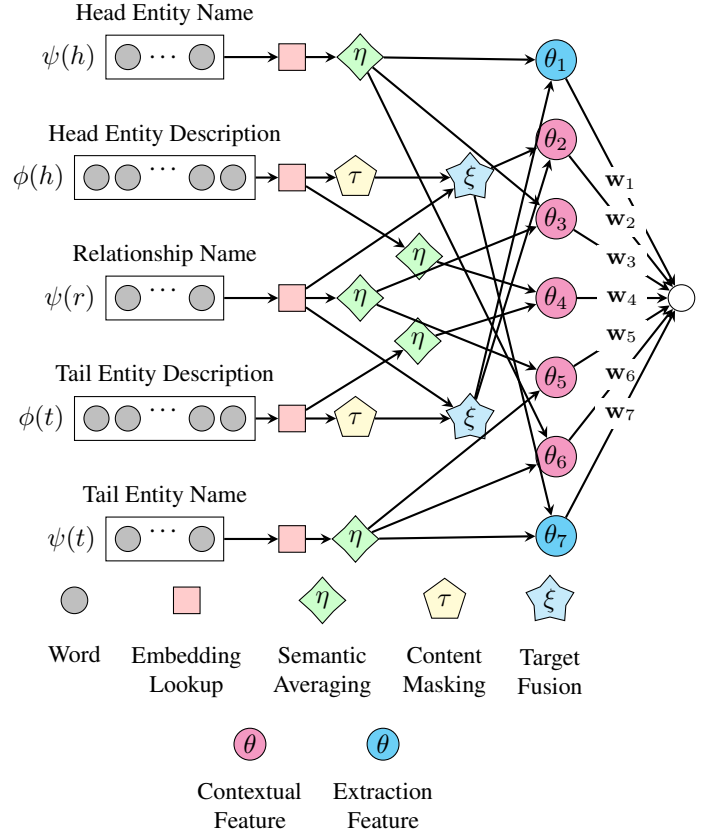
Head Entity Name

$\psi(h)$ $\cdots$

$\eta$

$\theta_1$

Head Entity Description

$\phi(h)$ $\cdots$

$\tau$

$\xi$

$\theta_2$

$\theta_3$

Relationship Name

$\eta$

$\psi(r)$ $\cdots$

$\eta$

$\theta_4$

$\eta$

Tail Entity Description

$\theta_5$

$\phi(t)$ $\cdots$

$\tau$

$\xi$

$\theta_6$

Tail Entity Name

$\psi(t)$ $\cdots$

$\eta$

$\theta_7$

$\mathbf{w}_1$

$\mathbf{w}_2$

$\mathbf{w}_3$

$\mathbf{w}_4$

$\mathbf{w}_5$

$\mathbf{w}_6$

$\mathbf{w}_7$

$\eta$ $\tau$ $\xi$

Word

Embedding Lookup

Semantic Averaging

Content Masking

Target Fusion

$\theta$ $\theta$

Contextual Feature

Extraction Feature